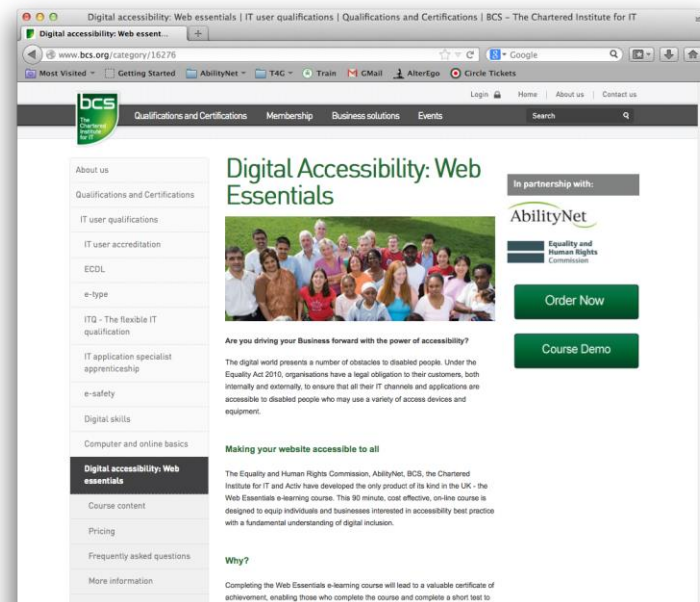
Digital accessibility: Web essentials | IT user qualifications | Qualifications and Certifications | BCS – The Chartered Institute for IT

Digital accessibility: Web essent...

www.bcs.org/category/16276

Google

Most Visited | Getting Started | AbilityNet | T4C | Train | GMail | AlterEgo | Circle Tickets

Login | Home | About us | Contact us

bcs The Chartered Institute for IT

Qualifications and Certifications | Membership | Business solutions | Events | Search

About us

Qualifications and Certifications

IT user qualifications

IT user accreditation

ECDL

e-type

ITQ - The flexible IT qualification

IT application specialist apprenticeship

e-safety

Digital skills

Computer and online basics

Digital accessibility: Web essentials

Course content

Pricing

Frequently asked questions

More information

Digital Accessibility: Web Essentials

Are you driving your Business forward with the power of accessibility?

The digital world presents a number of obstacles to disabled people. Under the Equality Act 2010, organisations have a legal obligation to their customers, both internally and externally, to ensure that all their IT channels and applications are accessible to disabled people who may use a variety of access devices and equipment.

Making your website accessible to all

The Equality and Human Rights Commission, AbilityNet, BCS, the Chartered Institute for IT and Activ have developed the only product of its kind in the UK - the Web Essentials e-learning course. This 90 minute, cost effective, on-line course is designed to equip individuals and businesses interested in accessibility best practice with a fundamental understanding of digital inclusion.

Why?

Completing the Web Essentials e-learning course will lead to a valuable certificate of achievement, enabling those who complete the course and complete a short test to

In partnership with:

AbilityNet

Equality and Human Rights Commission

Order Now

Course Demo